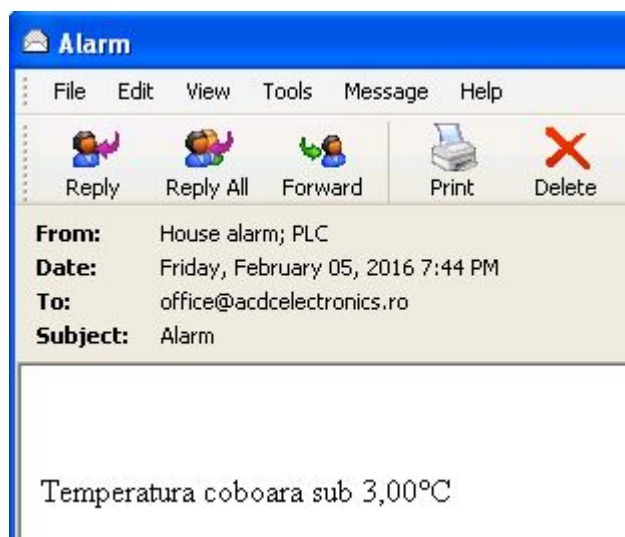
Alarm

File Edit View Tools Message Help

Reply Reply All Forward Print Delete

From: House alarm; PLC
Date: Friday, February 05, 2016 7:44 PM
To: office@acdcelectronics.ro
Subject: Alarm

Temperatura coboara sub 3,00°C